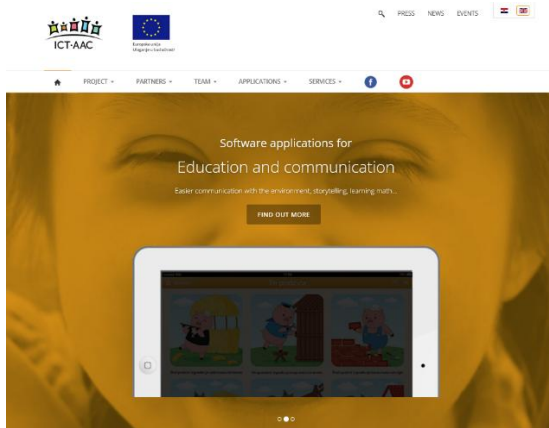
ICT-AAC

Europska unija
Ulaganje u budućnost

PRESS NEWS EVENTS

PROJECT PARTNERS TEAM APPLICATIONS SERVICES

Software applications for

Education and communication

Easier communication with the environment, storytelling, learning math...

FIND OUT MORE